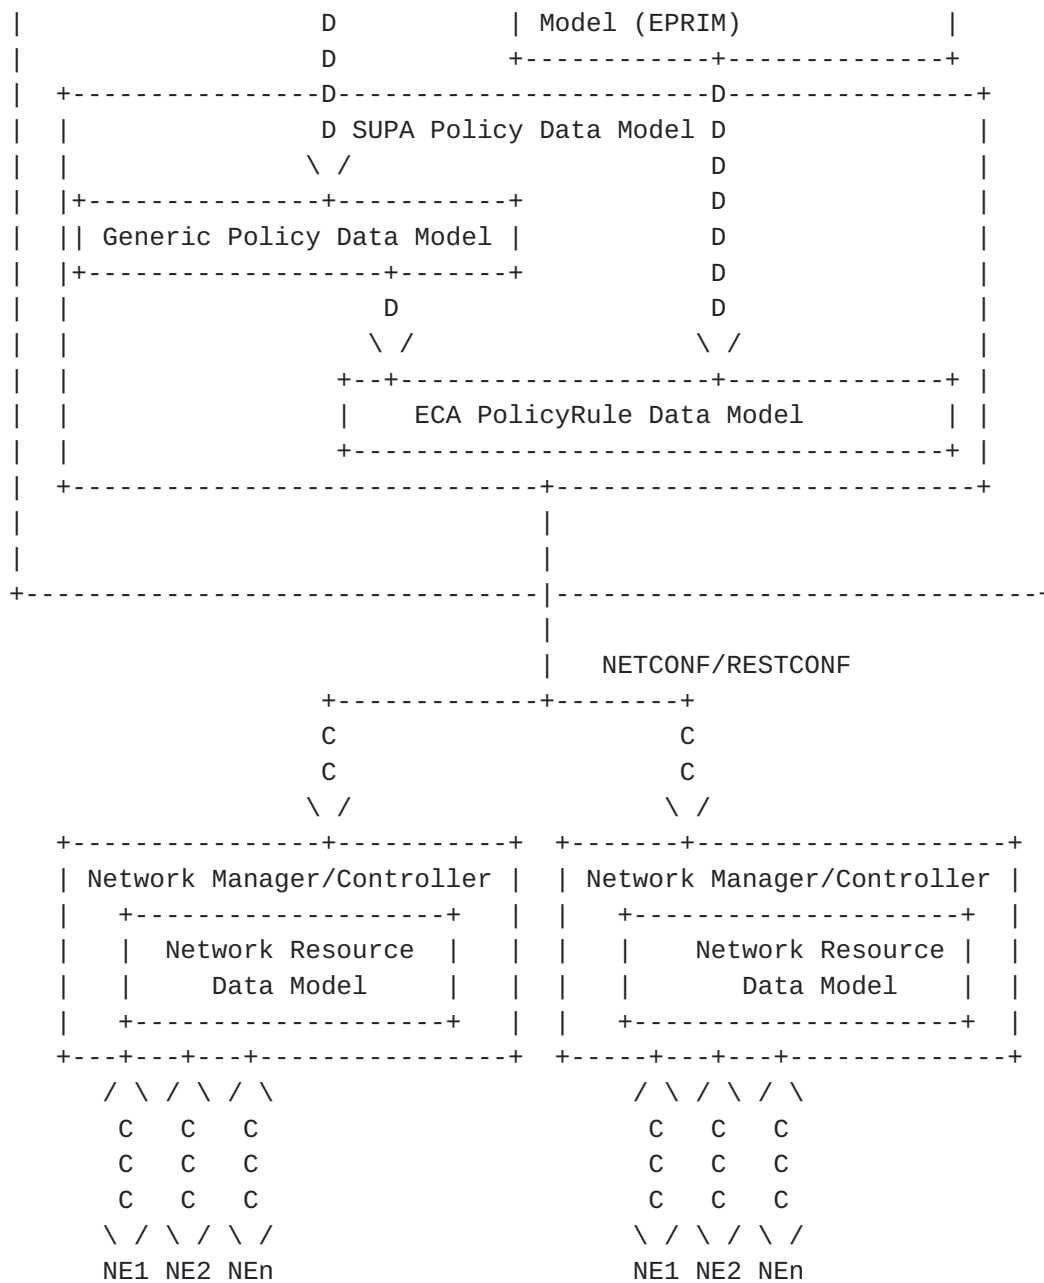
D | Model (EPRIM) |

D SUPA Policy Data Model D

Generic Policy Data Model

ECA PolicyRule Data Model

NETCONF/RESTCONF

Network Manager/Controller

Network Resource Data Model

Network Manager/Controller

Network Resource Data Model

NE1 NE2 NEn

NE1 NE2 NEn